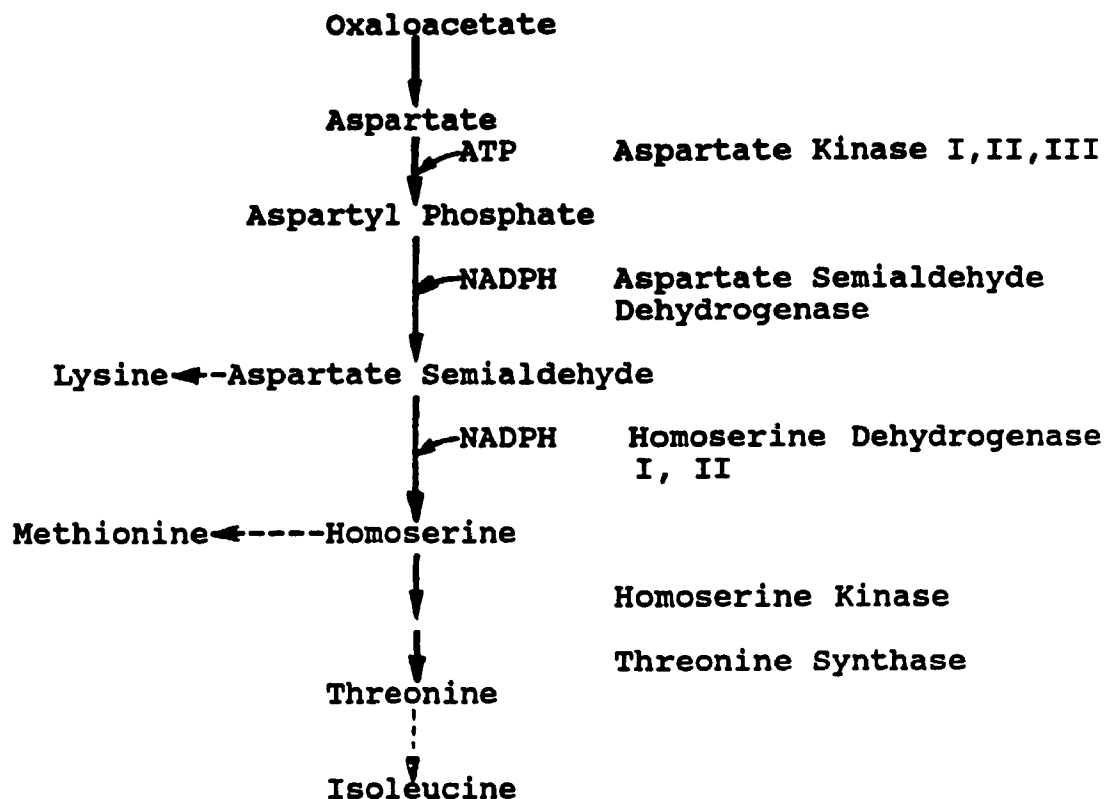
Oxaloacetate

Aspartate

ATP

Aspartate Kinase I,II,III

Aspartyl Phosphate

NADPH

Aspartate Semialdehyde Dehydrogenase

Lysine--Aspartate Semialdehyde

NADPH

Homoserine Dehydrogenase I, II

Methionine----Homoserine

Homoserine Kinase

Threonine Synthase

Threonine

Isoleucine